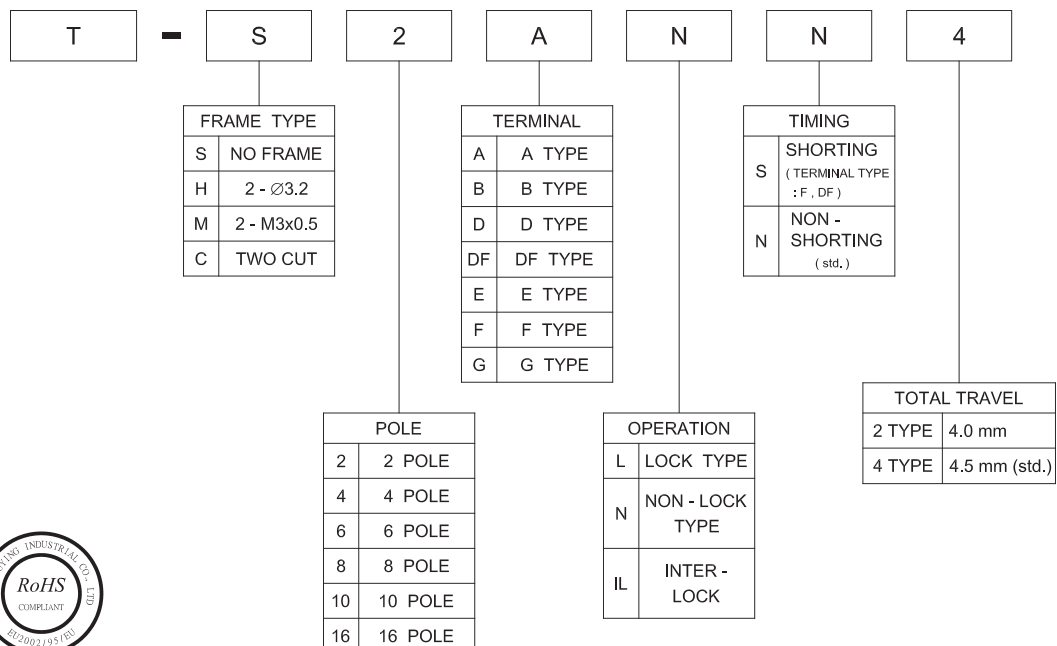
T - S 2 A N N 4

| FRAME TYPE | |
|---|---|
| S | NO FRAME |
| H | 2 - $\varnothing$3.2 |
| M | 2 - M3x0.5 |
| C | TWO CUT |

| TERMINAL | |
|---|---|
| A | A TYPE |
| B | B TYPE |
| D | D TYPE |
| DF | DF TYPE |
| E | E TYPE |
| F | F TYPE |
| G | G TYPE |

| TIMING | |
|---|---|
| S | SHORTING (TERMINAL TYPE : F , DF) |
| N | NON - SHORTING (std.) |

| POLE | |
|---|---|
| 2 | 2 POLE |
| 4 | 4 POLE |
| 6 | 6 POLE |
| 8 | 8 POLE |
| 10 | 10 POLE |
| 16 | 16 POLE |

| OPERATION | |
|---|---|
| L | LOCK TYPE |
| N | NON - LOCK TYPE |
| IL | INTER - LOCK |

| TOTAL TRAVEL | |
|---|---|
| 2 TYPE | 4.0 mm |
| 4 TYPE | 4.5 mm (std.) |

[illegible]ING INDUSTRIAL CO., LTD
RoHS
COMPLIANT
EU2002/95/EU